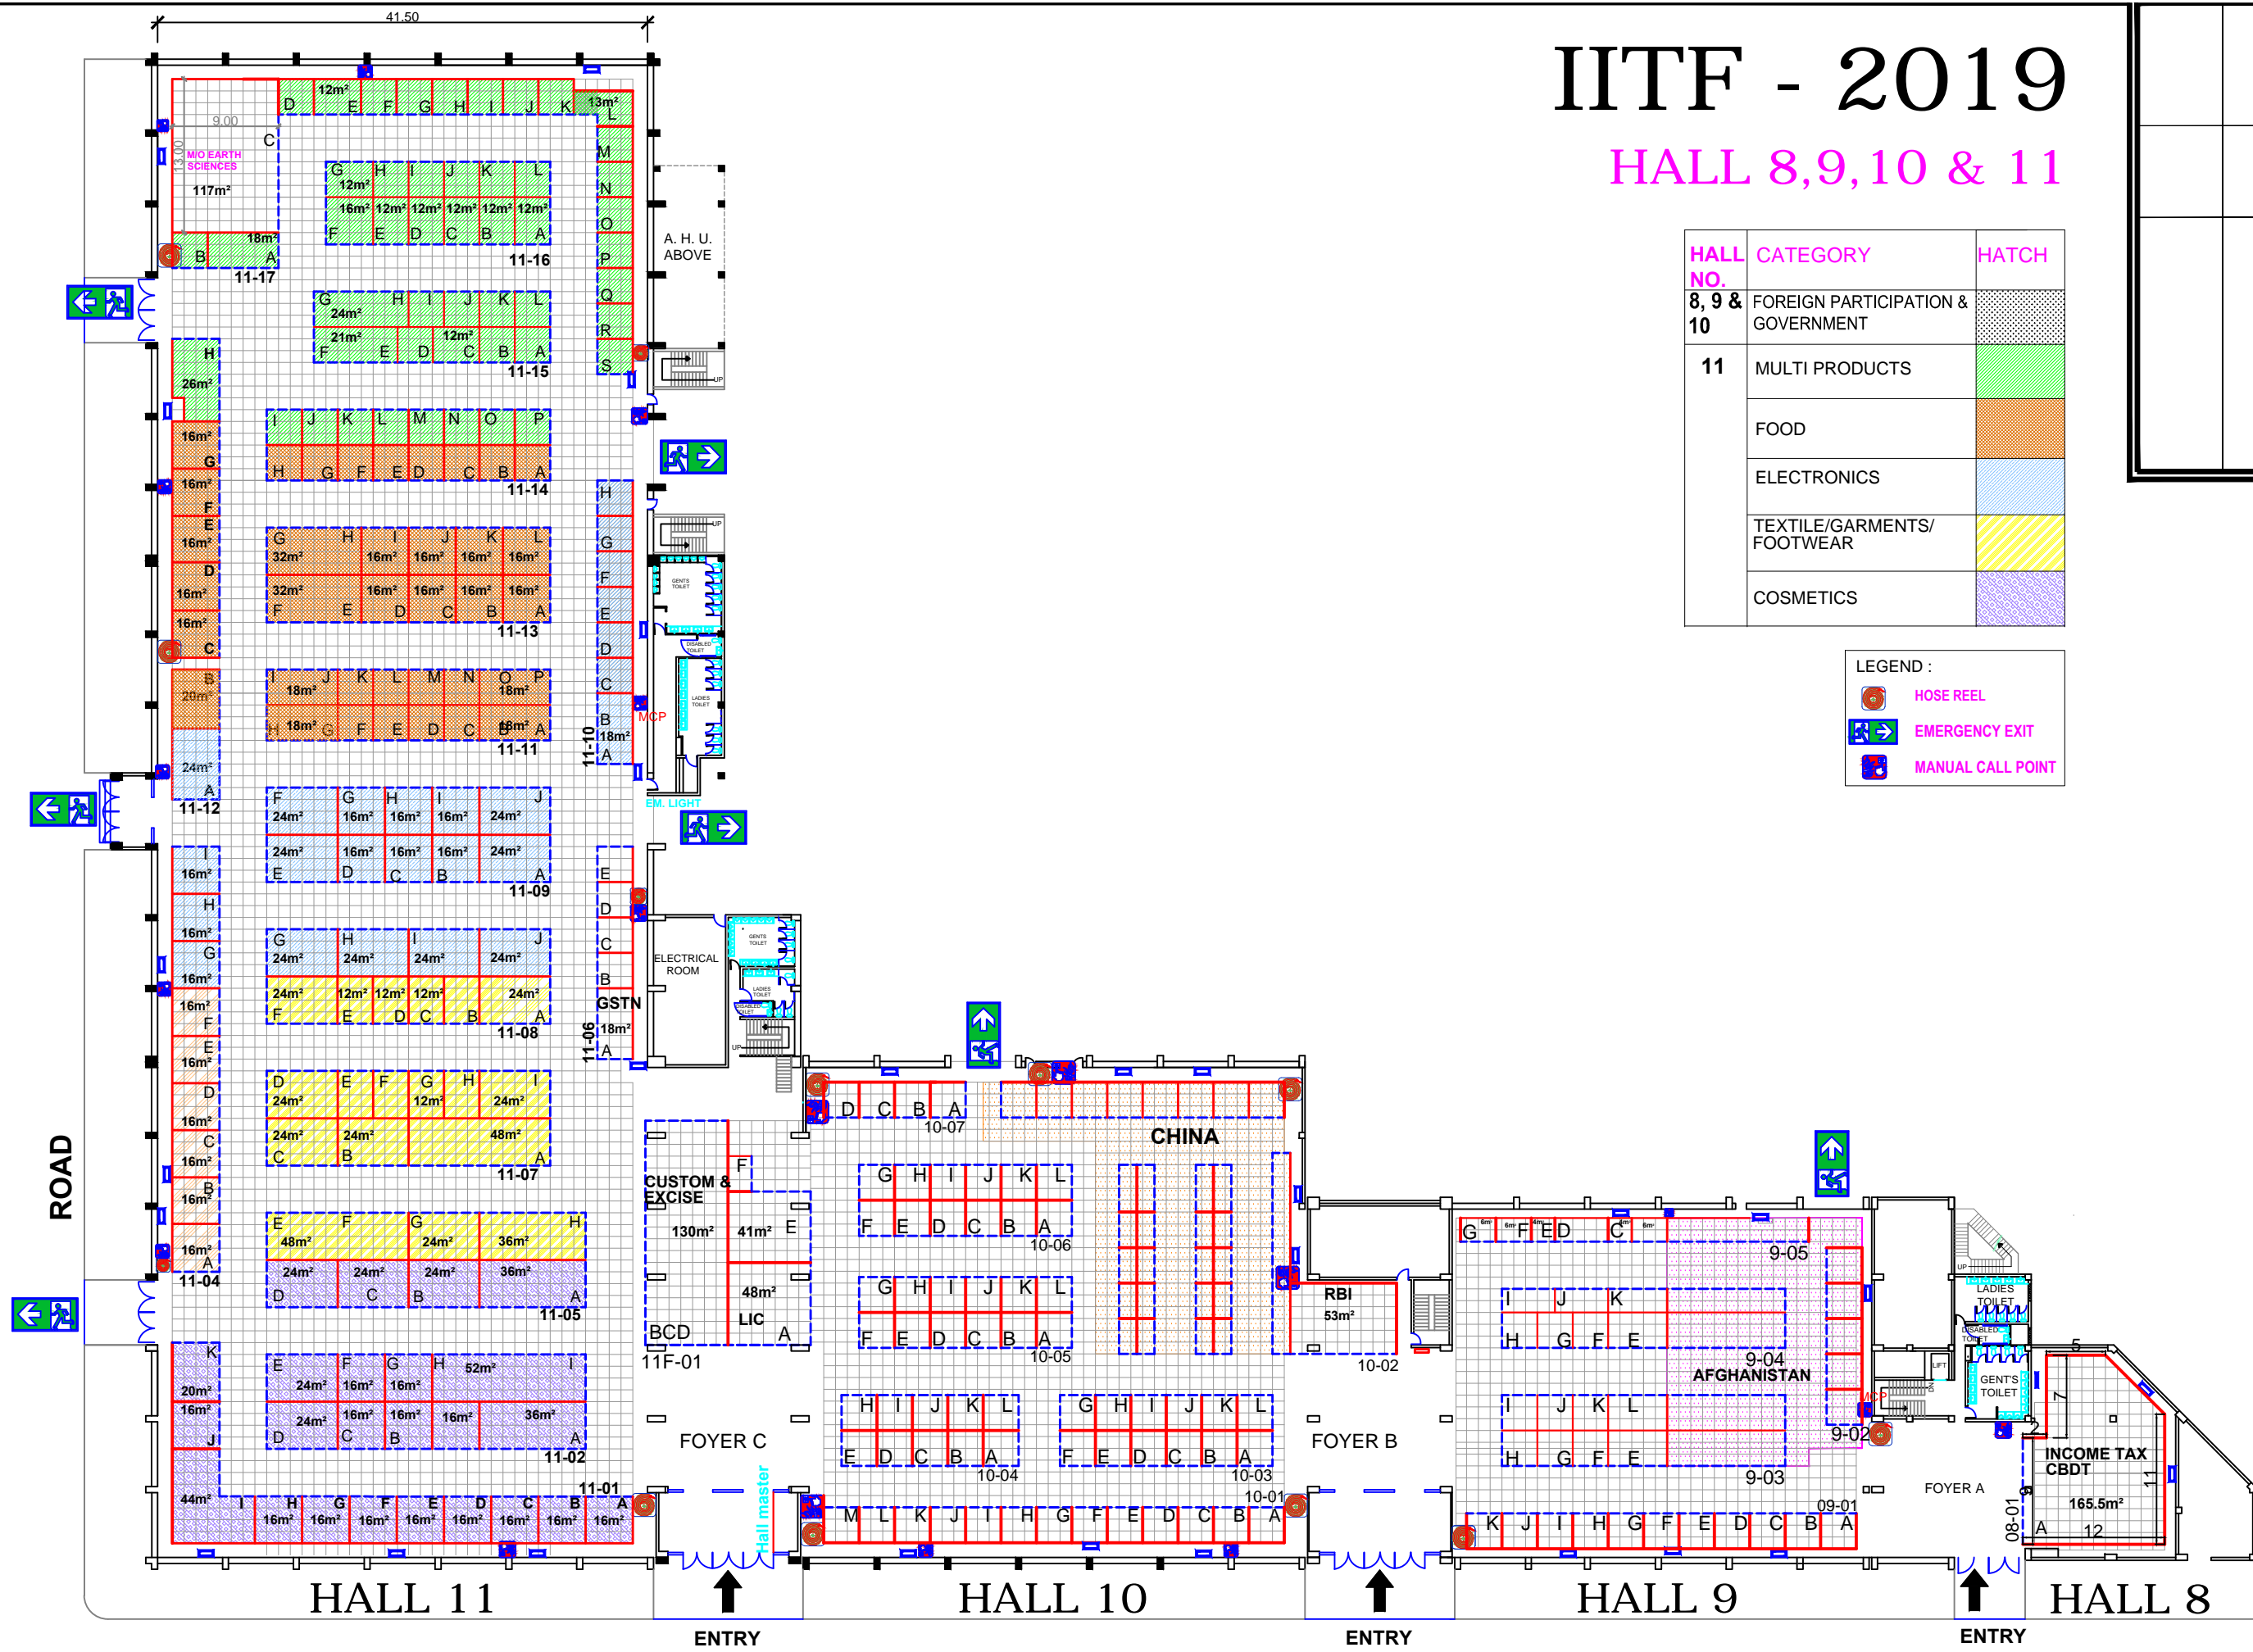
IITF - 2019

HALL 8,9,10 & 11

| HALL NO. | CATEGORY | HATCH |
|---|---|---|
| 8, 9 & 10 | FOREIGN PARTICIPATION & GOVERNMENT | |
| 11 | MULTI PRODUCTS | |
| | FOOD | |
| | ELECTRONICS | |
| | TEXTILE/GARMENTS/ FOOTWEAR | |
| | COSMETICS | |

LEGEND :
HOSE REEL
EMERGENCY EXIT
MANUAL CALL POINT

41.50
9.00
13.00
M/O EARTH SCIENCES
117m²
18m²
12m²
13m²
11-17
11-16
11-15
11-14
11-13
11-12
11-11
11-10
11-09
11-08
11-07
11-06
11-05
11-04
11-02
11-01
A. H. U. ABOVE
MCP
EM. LIGHT
GSTN
ELECTRICAL ROOM
CUSTOM & EXCISE
130m²
41m²
48m²
LIC
BCD
11F-01
FOYER C
Hall master
10-07
CHINA
10-06
10-05
10-04
10-03
10-02
10-01
RBI
53m²
FOYER B
9-05
9-04
AFGHANISTAN
9-03
9-02
09-01
FOYER A
INCOME TAX CBDT
165.5m²
08-01
ROAD
HALL 11
HALL 10
HALL 9
HALL 8
ENTRY
ENTRY
ENTRY